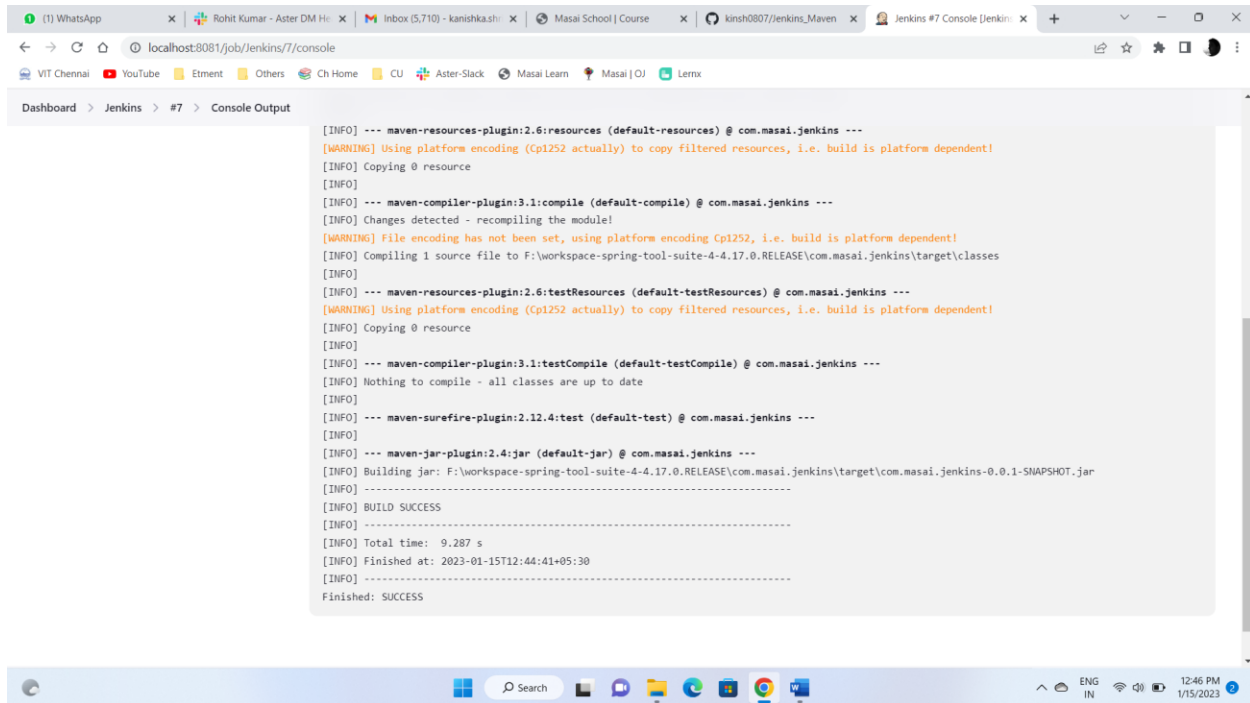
(1) WhatsApp | Rohit Kumar - Aster DM He | Inbox (5,710) - kanishka.sh | Masai School | Course | kinsh0807/Jenkins_Maven | Jenkins #7 Console [Jenkin

localhost:8081/job/Jenkins/7/console

VIT Chennai | YouTube | Etment | Others | Ch Home | CU | Aster-Slack | Masai Learn | Masai | OJ | Lernx

Dashboard > Jenkins > #7 > Console Output

[INFO] --- maven-resources-plugin:2.6:resources (default-resources) @ com.masai.jenkins ---
[WARNING] Using platform encoding (Cp1252 actually) to copy filtered resources, i.e. build is platform dependent!
[INFO] Copying 0 resource
[INFO]
[INFO] --- maven-compiler-plugin:3.1:compile (default-compile) @ com.masai.jenkins ---
[INFO] Changes detected - recompiling the module!
[WARNING] File encoding has not been set, using platform encoding Cp1252, i.e. build is platform dependent!
[INFO] Compiling 1 source file to F:\workspace-spring-tool-suite-4-4.17.0.RELEASE\com.masai.jenkins\target\classes
[INFO]
[INFO] --- maven-resources-plugin:2.6:testResources (default-testResources) @ com.masai.jenkins ---
[WARNING] Using platform encoding (Cp1252 actually) to copy filtered resources, i.e. build is platform dependent!
[INFO] Copying 0 resource
[INFO]
[INFO] --- maven-compiler-plugin:3.1:testCompile (default-testCompile) @ com.masai.jenkins ---
[INFO] Nothing to compile - all classes are up to date
[INFO]
[INFO] --- maven-surefire-plugin:2.12.4:test (default-test) @ com.masai.jenkins ---
[INFO]
[INFO] --- maven-jar-plugin:2.4:jar (default-jar) @ com.masai.jenkins ---
[INFO] Building jar: F:\workspace-spring-tool-suite-4-4.17.0.RELEASE\com.masai.jenkins\target\com.masai.jenkins-0.0.1-SNAPSHOT.jar
[INFO] ------------------------------------------------------------------------
[INFO] BUILD SUCCESS
[INFO] ------------------------------------------------------------------------
[INFO] Total time: 9.287 s
[INFO] Finished at: 2023-01-15T12:44:41+05:30
[INFO] ------------------------------------------------------------------------
Finished: SUCCESS

Search

ENG IN 12:46 PM 1/15/2023 2